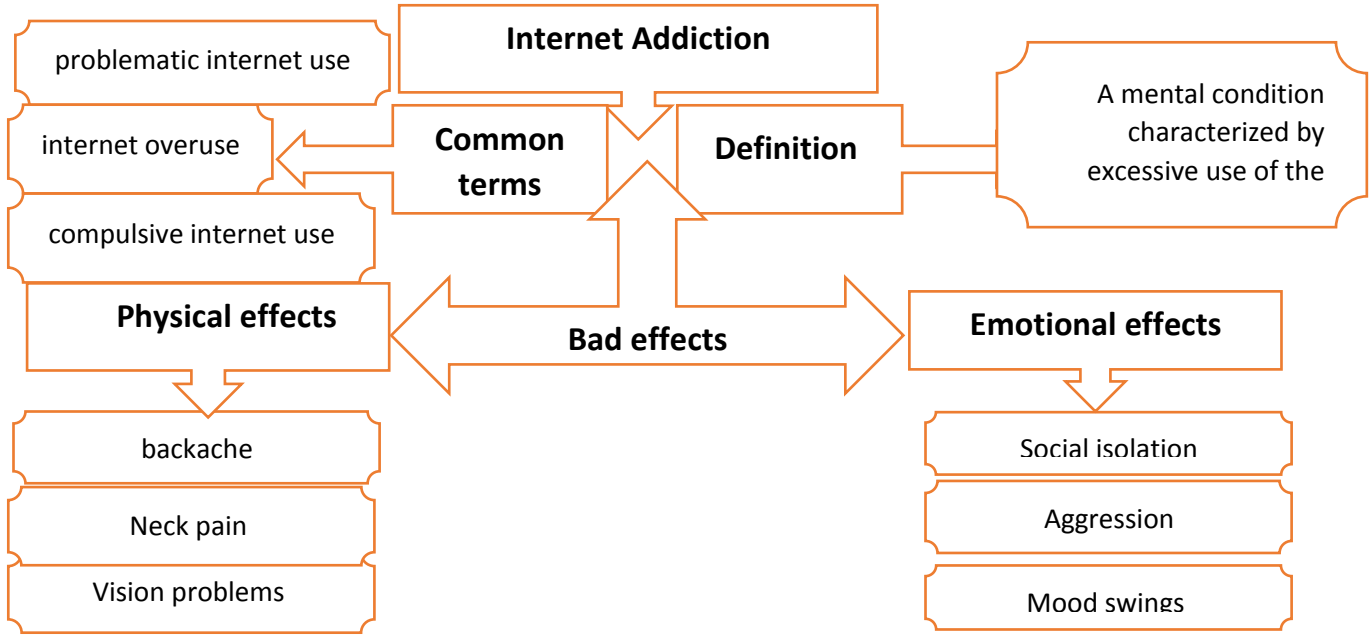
Internet Addiction

problematic internet use

internet overuse

compulsive internet use

Common terms

Definition

A mental condition characterized by excessive use of the

Physical effects

Bad effects

Emotional effects

backache

Neck pain

Vision problems

Social isolation

Aggression

Mood swings